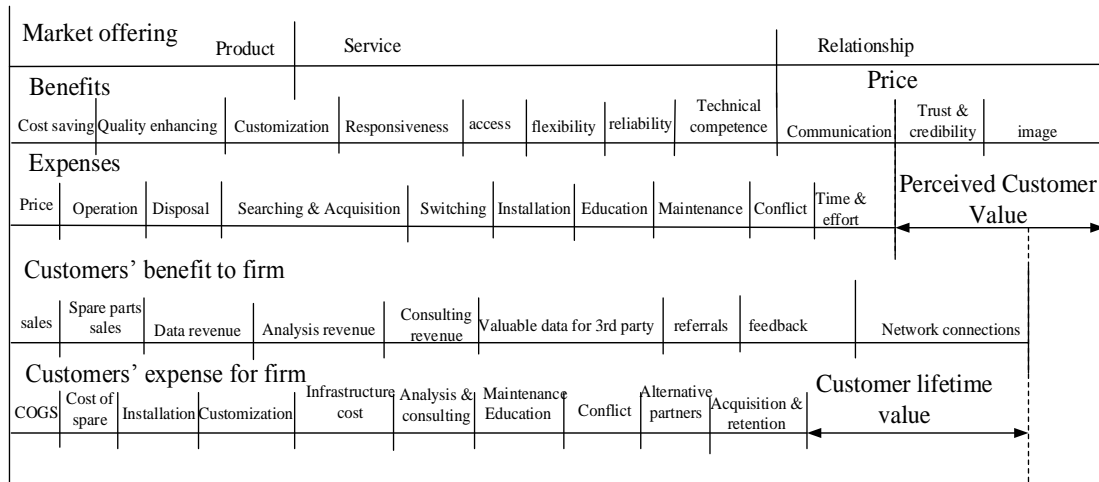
Market offering Product Service Relationship

Benefits

Price

Cost saving Quality enhancing Customization Responsiveness access flexibility reliability Technical competence Communication Trust & credibility image

Expenses

Price Operation Disposal Searching & Acquisition Switching Installation Education Maintenance Conflict Time & effort

Perceived Customer Value

Customers' benefit to firm

sales Spare parts sales Data revenue Analysis revenue Consulting revenue Valuable data for 3rd party referrals feedback Network connections

Customers' expense for firm

COGS Cost of spare Installation Customization Infrastructure cost Analysis & consulting Maintenance Education Conflict Alternative partners Acquisition & retention

Customer lifetime value